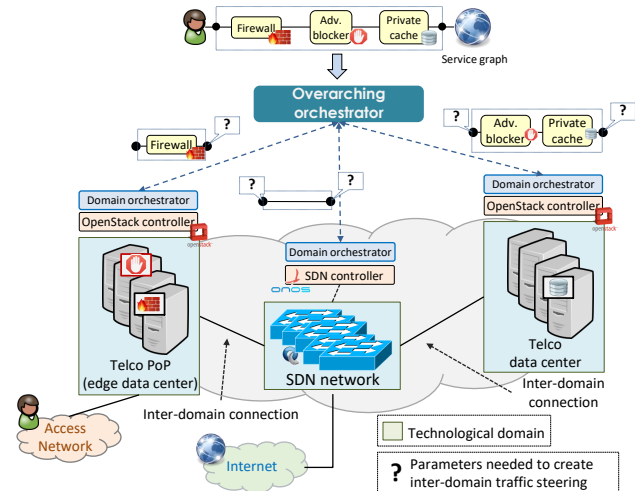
Firewall

Adv. blocker

Private cache

Service graph

Overarching orchestrator

?

Firewall

?

?

Adv. blocker

Private cache

?

?

?

Domain orchestrator

OpenStack controller

openstack

Domain orchestrator

SDN controller

ONOS

Domain orchestrator

OpenStack controller

openstack

Telco PoP (edge data center)

SDN network

Telco data center

Inter-domain connection

Inter-domain connection

Access Network

Internet

Technological domain

? Parameters needed to create inter-domain traffic steering